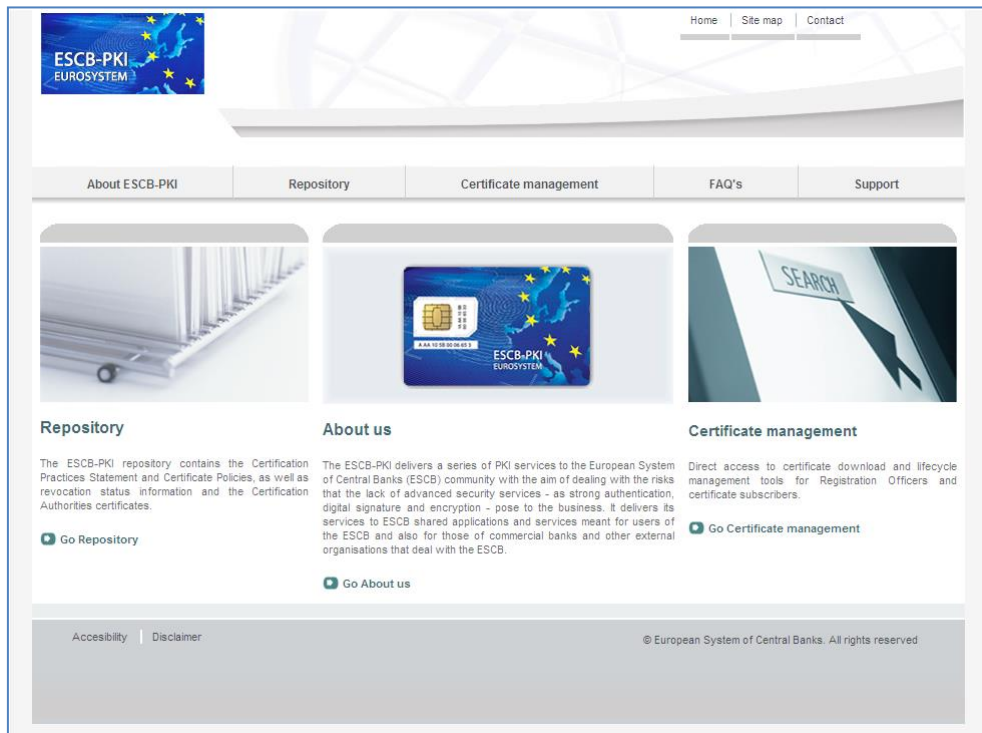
ESCB-PKI
EUROSYSTEM

Home | Site map | Contact

About ESCB-PKI | Repository | Certificate management | FAQ's | Support

SEARCH

A AA 10 58 00 06 63 3

ESCB-PKI
EUROSYSTEM

Repository

The ESCB-PKI repository contains the Certification Practices Statement and Certificate Policies, as well as revocation status information and the Certification Authorities certificates.

Go Repository

About us

The ESCB-PKI delivers a series of PKI services to the European System of Central Banks (ESCB) community with the aim of dealing with the risks that the lack of advanced security services - as strong authentication, digital signature and encryption - pose to the business. It delivers its services to ESCB shared applications and services meant for users of the ESCB and also for those of commercial banks and other external organisations that deal with the ESCB.

Go About us

Certificate management

Direct access to certificate download and lifecycle management tools for Registration Officers and certificate subscribers.

Go Certificate management

Accesibility | Disclaimer

© European System of Central Banks. All rights reserved